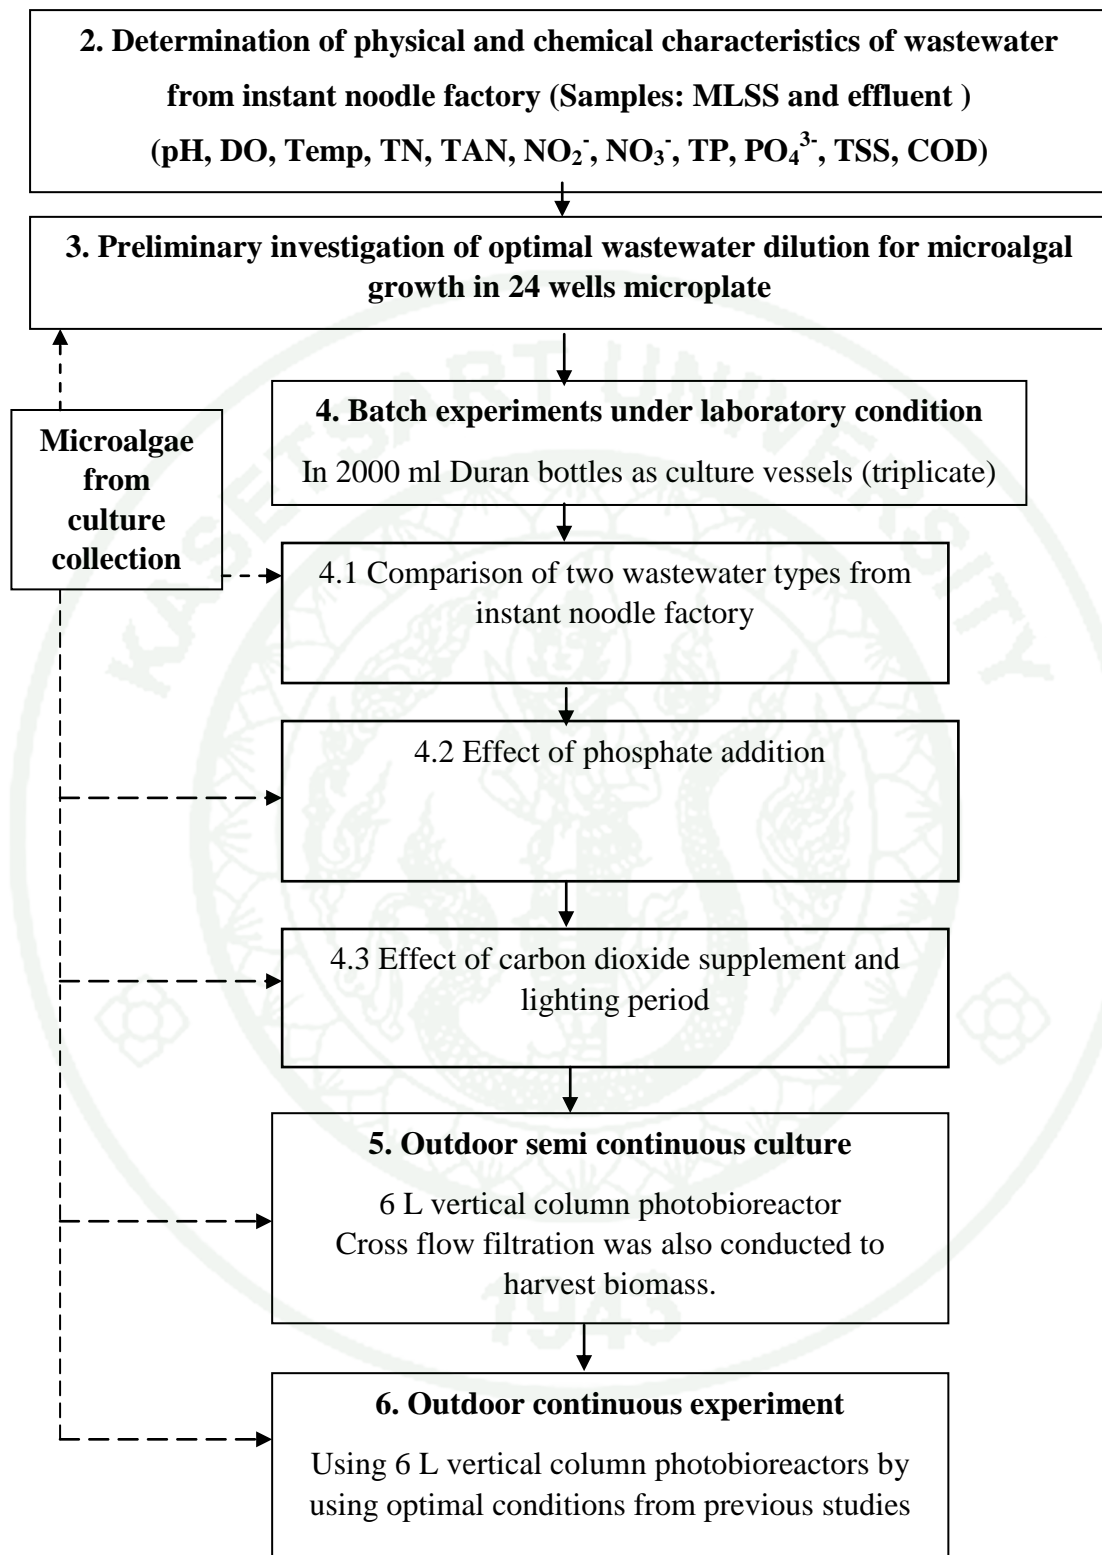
**2. Determination of physical and chemical characteristics of wastewater from instant noodle factory (Samples: MLSS and effluent )**
**(pH, DO, Temp, TN, TAN, $NO_2^-$, $NO_3^-$, TP, $PO_4^{3-}$, TSS, COD)**

**3. Preliminary investigation of optimal wastewater dilution for microalgal growth in 24 wells microplate**

**Microalgae from culture collection**

**4. Batch experiments under laboratory condition**
In 2000 ml Duran bottles as culture vessels (triplicate)

4.1 Comparison of two wastewater types from instant noodle factory

4.2 Effect of phosphate addition

4.3 Effect of carbon dioxide supplement and lighting period

**5. Outdoor semi continuous culture**
6 L vertical column photobioreactor
Cross flow filtration was also conducted to harvest biomass.

**6. Outdoor continuous experiment**
Using 6 L vertical column photobioreactors by using optimal conditions from previous studies